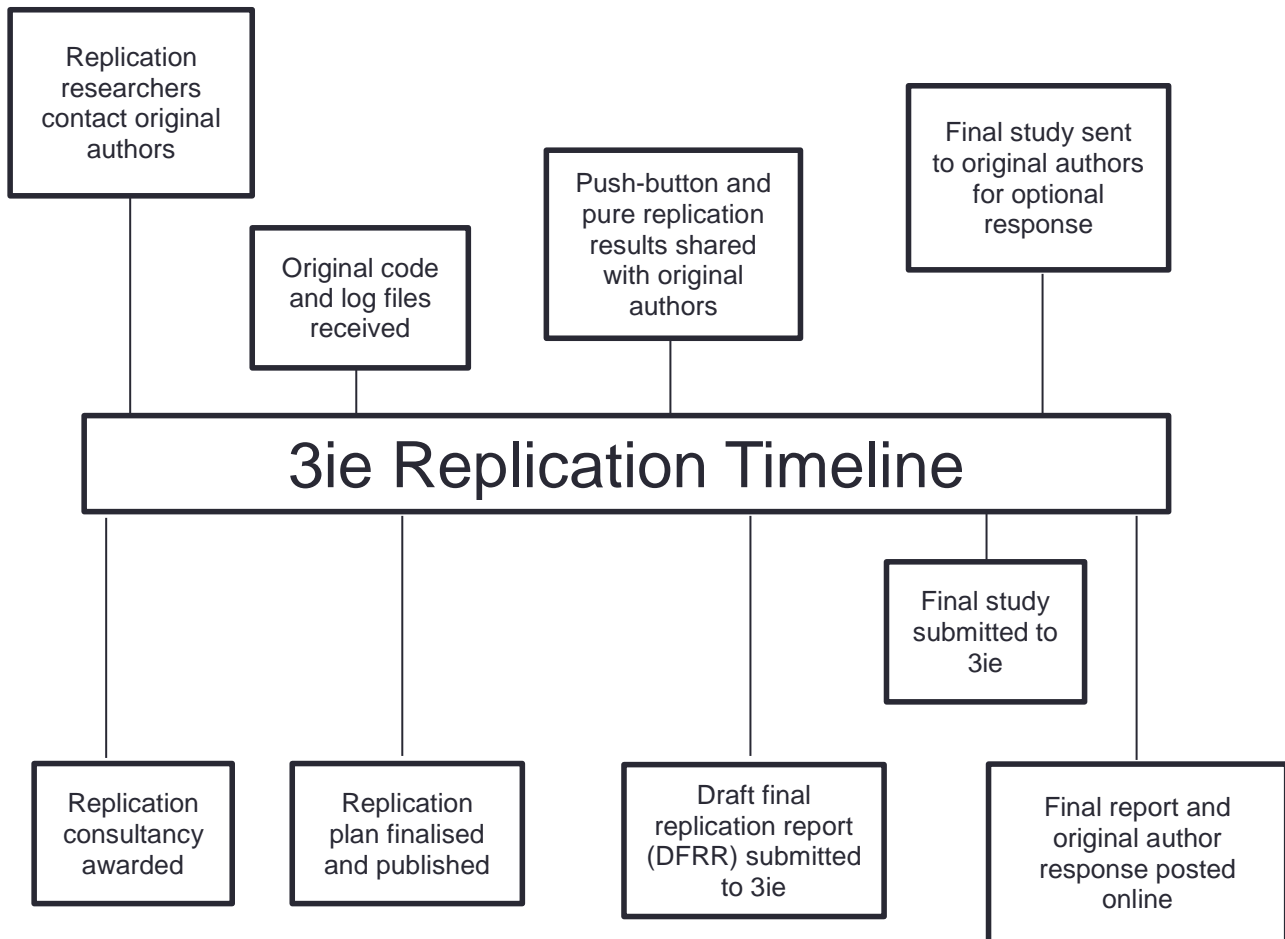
Replication researchers contact original authors

Original code and log files received

Push-button and pure replication results shared with original authors

Final study sent to original authors for optional response

3ie Replication Timeline

Final study submitted to 3ie

Replication consultancy awarded

Replication plan finalised and published

Draft final replication report (DFRR) submitted to 3ie

Final report and original author response posted online